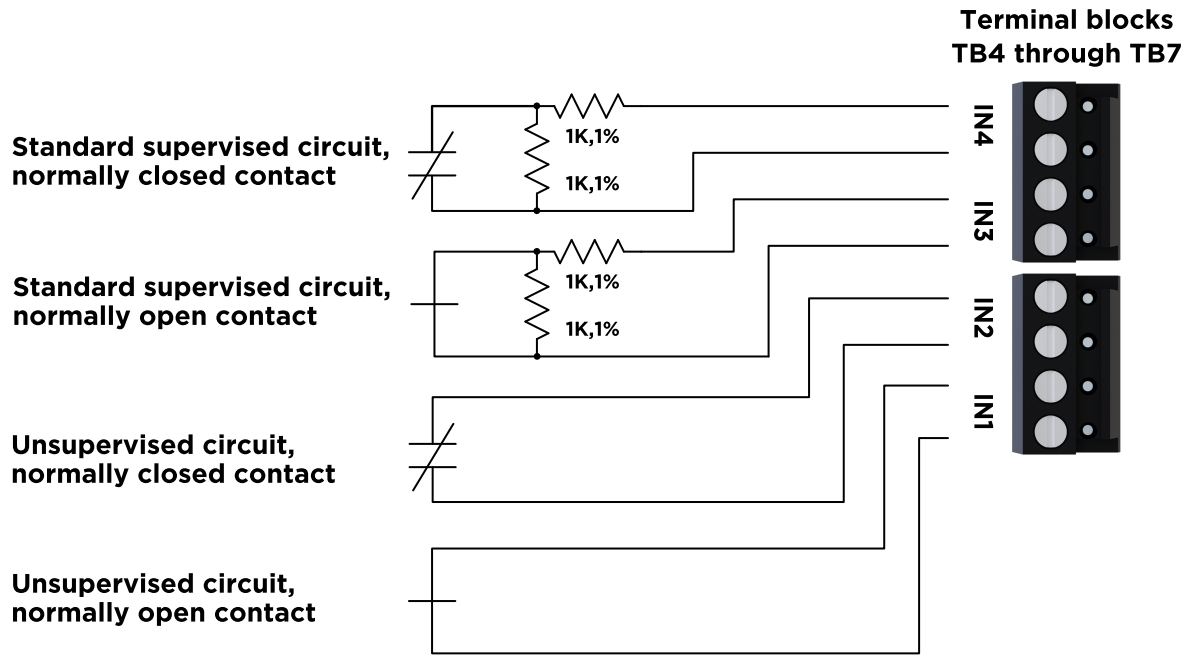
Terminal blocks TB4 through TB7

Standard supervised circuit, normally closed contact

1K,1%

1K,1%

Standard supervised circuit, normally open contact

1K,1%

1K,1%

Unsupervised circuit, normally closed contact

Unsupervised circuit, normally open contact

IN4

IN3

IN2

IN1